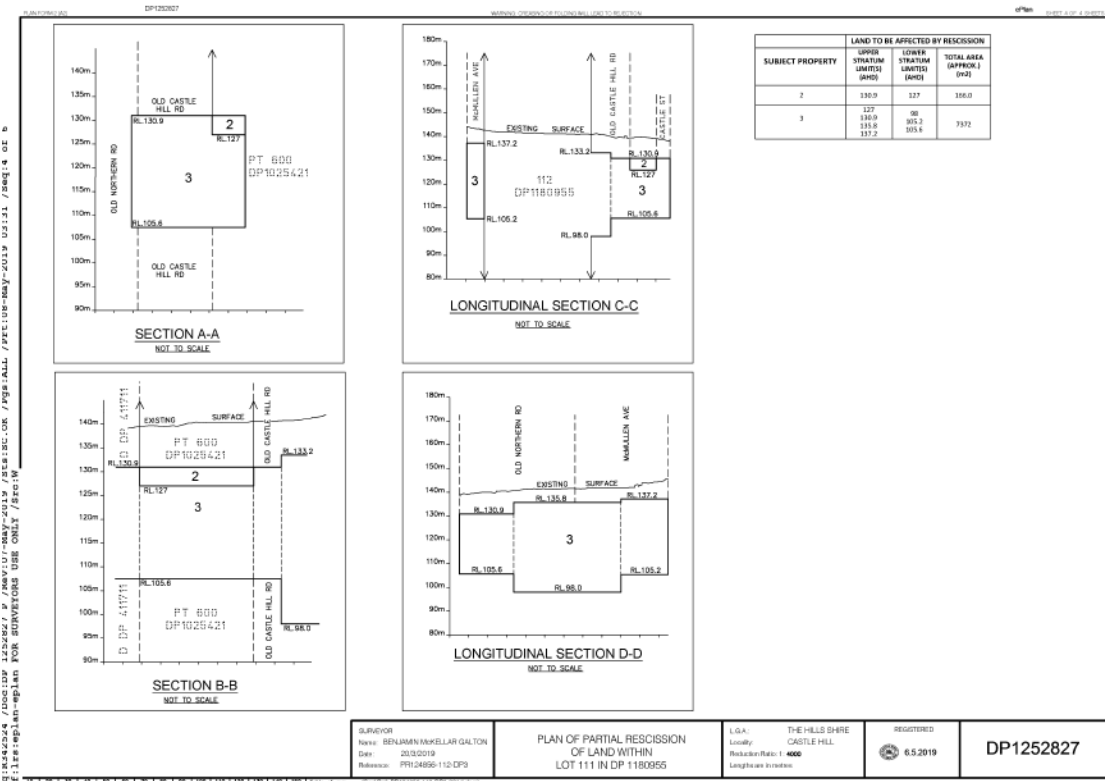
PLAN FORM 2 (A3) DP1252827 WARNING: CREASING OR FOLDING WILL LEAD TO REJECTION SHEET 4 OF 4 SHEETS

140m
135m
130m
125m
120m
115m
110m
105m
100m
95m
90m
OLD CASTLE HILL RD
2
RL.130.9
RL.127
OLD NORTHERN RD
3
PT 600 DP1025421
RL.105.6
OLD CASTLE HILL RD
SECTION A-A
NOT TO SCALE

180m
170m
160m
150m
140m
130m
120m
110m
100m
90m
80m
McMULLEN AVE
OLD CASTLE HILL RD
CASTLE ST
EXISTING SURFACE
RL.137.2
RL.133.2
RL.130.9
2
RL.127
3
112 DP1180955
3
RL.105.2
RL.105.6
RL.98.0
LONGITUDINAL SECTION C-C
NOT TO SCALE

| LAND TO BE AFFECTED BY RESCISSION | | | |
|---|---|---|---|
| SUBJECT PROPERTY | UPPER STRATUM LIMIT(S) (AHD) | LOWER STRATUM LIMIT(S) (AHD) | TOTAL AREA (APPROX.) (m2) |
| 2 | 130.9 | 127 | 166.0 |
| 3 | 127 130.9 135.8 137.2 | 98 105.2 105.6 | 7372 |

140m
135m
130m
125m
120m
115m
110m
105m
100m
95m
90m
EXISTING SURFACE
C DP 411711
PT 600 DP1025421
OLD CASTLE HILL RD
RL.130.9
RL.133.2
2
RL.127
3
RL.105.6
D DP 411711
PT 600 DP1025421
OLD CASTLE HILL RD
RL.98.0
SECTION B-B
NOT TO SCALE

180m
170m
160m
150m
140m
130m
120m
110m
100m
90m
80m
OLD NORTHERN RD
McMULLEN AVE
EXISTING SURFACE
RL.135.8
RL.137.2
RL.130.9
3
RL.105.6
RL.105.2
RL.98.0
LONGITUDINAL SECTION D-D
NOT TO SCALE

SURVEYOR
Name: BENJAMIN McKELLAR GALTON
Date: 20/3/2019
Reference: PR124856-112-DP3

PLAN OF PARTIAL RESCISSION OF LAND WITHIN LOT 111 IN DP 1180955

L.G.A.: THE HILLS SHIRE
Locality: CASTLE HILL
Reduction Ratio 1: 4000
Lengths are in metres

REGISTERED
6.5.2019

DP1252827

Req:R342524 /Doc:DP 1252827 P /Rev:07-May-2019 /NSW LRS /Pgs:ALL /Prt:08-May-2019 03:31 /Seq:4 of 5
Ref:lrs:eplan-eplan FOR SURVEYORS USE ONLY /Src:W